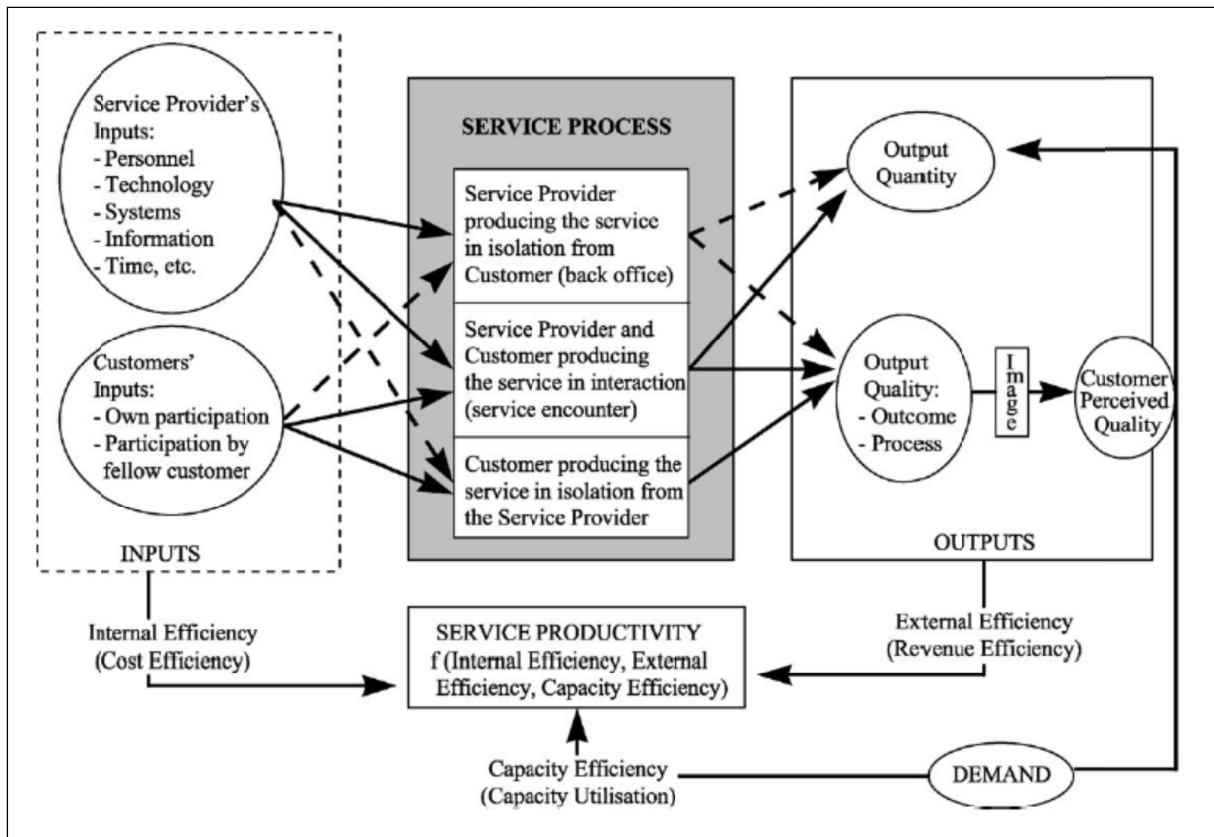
Service Provider's Inputs:
- Personnel
- Technology
- Systems
- Information
- Time, etc.

Customers' Inputs:
- Own participation
- Participation by fellow customer

INPUTS

SERVICE PROCESS

Service Provider producing the service in isolation from Customer (back office)

Service Provider and Customer producing the service in interaction (service encounter)

Customer producing the service in isolation from the Service Provider

Output Quantity

Output Quality:
- Outcome
- Process

Image

Customer Perceived Quality

OUTPUTS

Internal Efficiency (Cost Efficiency)

SERVICE PRODUCTIVITY
f (Internal Efficiency, External Efficiency, Capacity Efficiency)

External Efficiency (Revenue Efficiency)

Capacity Efficiency (Capacity Utilisation)

DEMAND